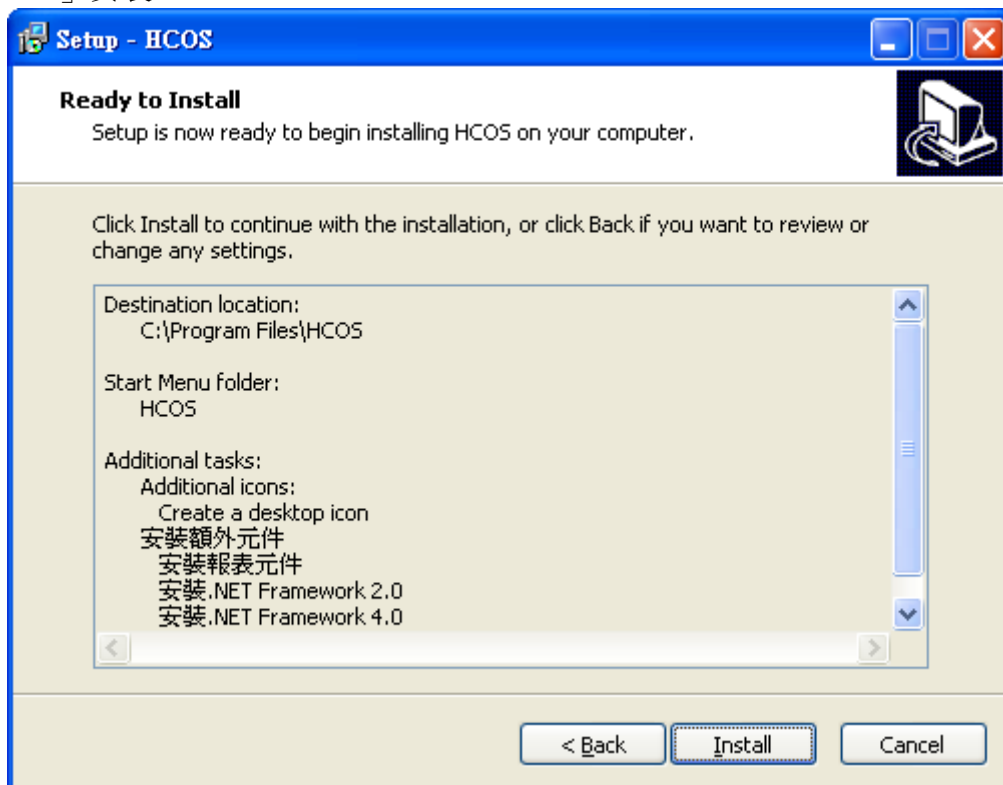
Setup - HCOS

Ready to Install
Setup is now ready to begin installing HCOS on your computer.

Click Install to continue with the installation, or click Back if you want to review or change any settings.

Destination location:
C:\Program Files\HCOS

Start Menu folder:
HCOS

Additional tasks:
Additional icons:
Create a desktop icon
安裝額外元件
安裝報表元件
安裝.NET Framework 2.0
安裝.NET Framework 4.0

< Back
Install
Cancel